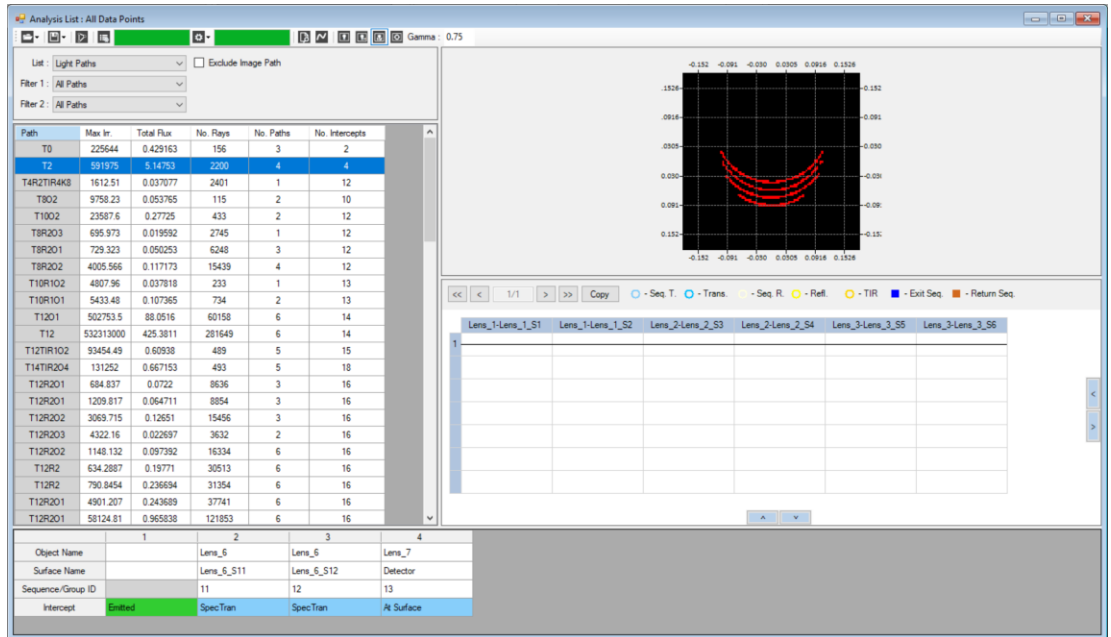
Analysis List : All Data Points

Gamma : 0.75

List : Light Paths
Exclude Image Path
Filter 1 : All Paths
Filter 2 : All Paths

| Path | Max Irr. | Total Flux | No. Rays | No. Paths | No. Intercepts |
|---|---|---|---|---|---|
| T0 | 225644 | 0.429163 | 156 | 3 | 2 |
| T2 | 591975 | 5.14753 | 2200 | 4 | 4 |
| T4R2TIR4K8 | 1612.51 | 0.037077 | 2401 | 1 | 12 |
| T8O2 | 9758.23 | 0.053765 | 115 | 2 | 10 |
| T10O2 | 23587.6 | 0.27725 | 433 | 2 | 12 |
| T8R2O3 | 695.973 | 0.019592 | 2745 | 1 | 12 |
| T8R2O1 | 729.323 | 0.050253 | 6248 | 3 | 12 |
| T8R2O2 | 4005.566 | 0.117173 | 15439 | 4 | 12 |
| T10R1O2 | 4807.96 | 0.037818 | 233 | 1 | 13 |
| T10R1O1 | 5433.48 | 0.107365 | 734 | 2 | 13 |
| T12O1 | 502753.5 | 88.0516 | 60158 | 6 | 14 |
| T12 | 532313000 | 425.3811 | 281649 | 6 | 14 |
| T12TIR1O2 | 93454.49 | 0.60938 | 489 | 5 | 15 |
| T14TIR2O4 | 131252 | 0.667153 | 493 | 5 | 18 |
| T12R2O1 | 684.837 | 0.0722 | 8636 | 3 | 16 |
| T12R2O1 | 1209.817 | 0.064711 | 8854 | 3 | 16 |
| T12R2O2 | 3069.715 | 0.12651 | 15456 | 3 | 16 |
| T12R2O3 | 4322.16 | 0.022697 | 3632 | 2 | 16 |
| T12R2O2 | 1148.132 | 0.097392 | 16334 | 6 | 16 |
| T12R2 | 634.2887 | 0.19771 | 30513 | 6 | 16 |
| T12R2 | 790.8454 | 0.236694 | 31354 | 6 | 16 |
| T12R2O1 | 4901.207 | 0.243689 | 37741 | 6 | 16 |
| T12R2O1 | 58124.81 | 0.965838 | 121853 | 6 | 16 |

-0.152 -0.091 -0.030 0.0305 0.0916 0.1526
.1526 .0916 .0305 0.030 0.091 0.152
-0.152 -0.091 -0.030 -0.030 -0.091 -0.152
-0.152 -0.091 -0.030 0.0305 0.0916 0.1526

<< < 1/1 > >> Copy - Seq. T. - Trans. - Seq. R. - Refl. - TIR - Exit Seq. - Return Seq.

| | Lens_1-Lens_1_S1 | Lens_1-Lens_1_S2 | Lens_2-Lens_2_S3 | Lens_2-Lens_2_S4 | Lens_3-Lens_3_S5 | Lens_3-Lens_3_S6 |
|---|---|---|---|---|---|---|
| 1 | | | | | | |

| | 1 | 2 | 3 | 4 |
|---|---|---|---|---|
| Object Name | | Lens_6 | Lens_6 | Lens_7 |
| Surface Name | | Lens_6_S11 | Lens_6_S12 | Detector |
| Sequence/Group ID | | 11 | 12 | 13 |
| Intercept | Emitted | SpecTran | SpecTran | At Surface |